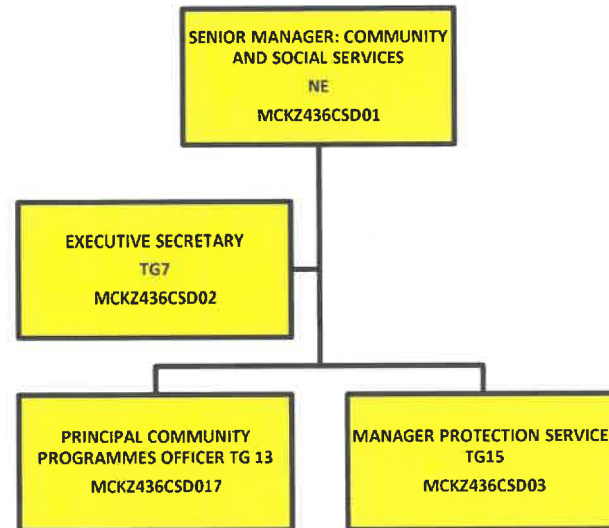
SENIOR MANAGER: COMMUNITY AND SOCIAL SERVICES
NE
MCKZ436CSD01

EXECUTIVE SECRETARY
TG7
MCKZ436CSD02

PRINCIPAL COMMUNITY PROGRAMMES OFFICER TG 13
MCKZ436CSD017

MANAGER PROTECTION SERVICE
TG15
MCKZ436CSD03